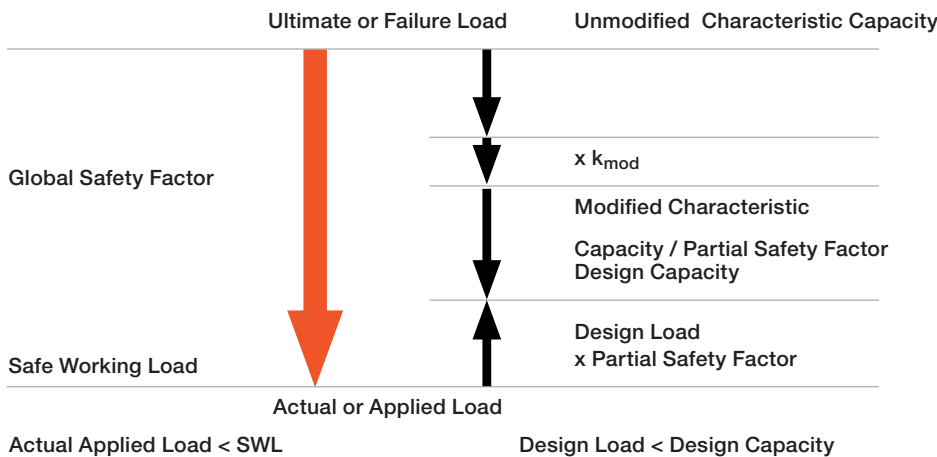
Ultimate or Failure Load

Unmodified Characteristic Capacity

x $k_{mod}$

Global Safety Factor

Modified Characteristic

Capacity / Partial Safety Factor
Design Capacity

Design Load
x Partial Safety Factor

Safe Working Load

Actual or Applied Load

Actual Applied Load < SWL

Design Load < Design Capacity